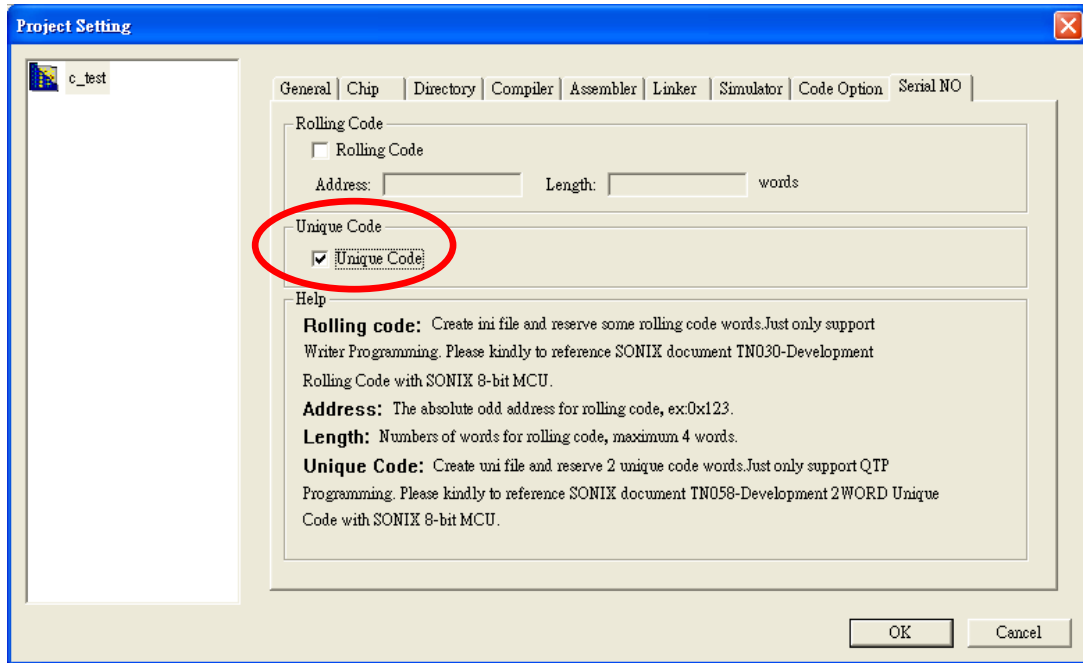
Project Setting

c_test

General | Chip | Directory | Compiler | Assembler | Linker | Simulator | Code Option | Serial NO

Rolling Code

Rolling Code

Address: Length: words

Unique Code

Unique Code

Help

Rolling code: Create ini file and reserve some rolling code words.Just only support Writer Programming. Please kindly to reference SONIX document TN030-Development Rolling Code with SONIX 8-bit MCU.

Address: The absolute odd address for rolling code, ex:0x123.

Length: Numbers of words for rolling code, maximum 4 words.

Unique Code: Create uni file and reserve 2 unique code words.Just only support QTP Programming. Please kindly to reference SONIX document TN058-Development 2WORD Unique Code with SONIX 8-bit MCU.

OK Cancel